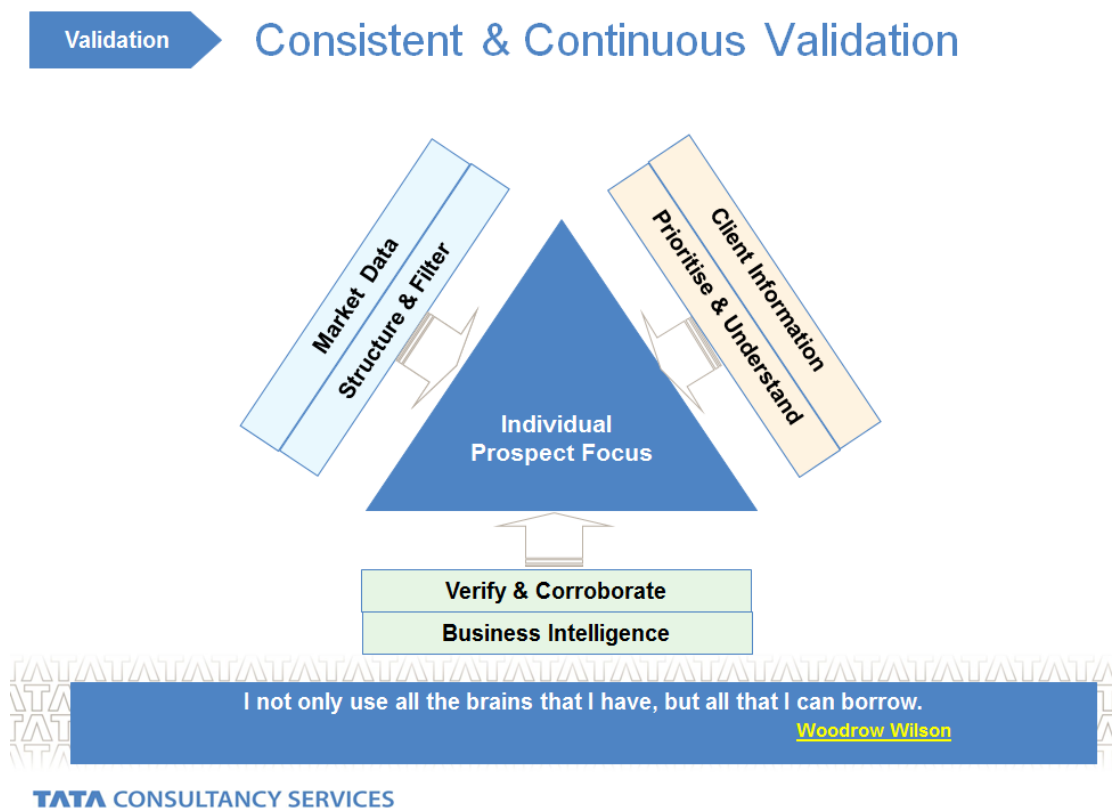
Validation

Consistent & Continuous Validation

Market Data

Structure & Filter

Client Information

Prioritise & Understand

Individual Prospect Focus

Verify & Corroborate

Business Intelligence

I not only use all the brains that I have, but all that I can borrow.

Woodrow Wilson

TATA CONSULTANCY SERVICES